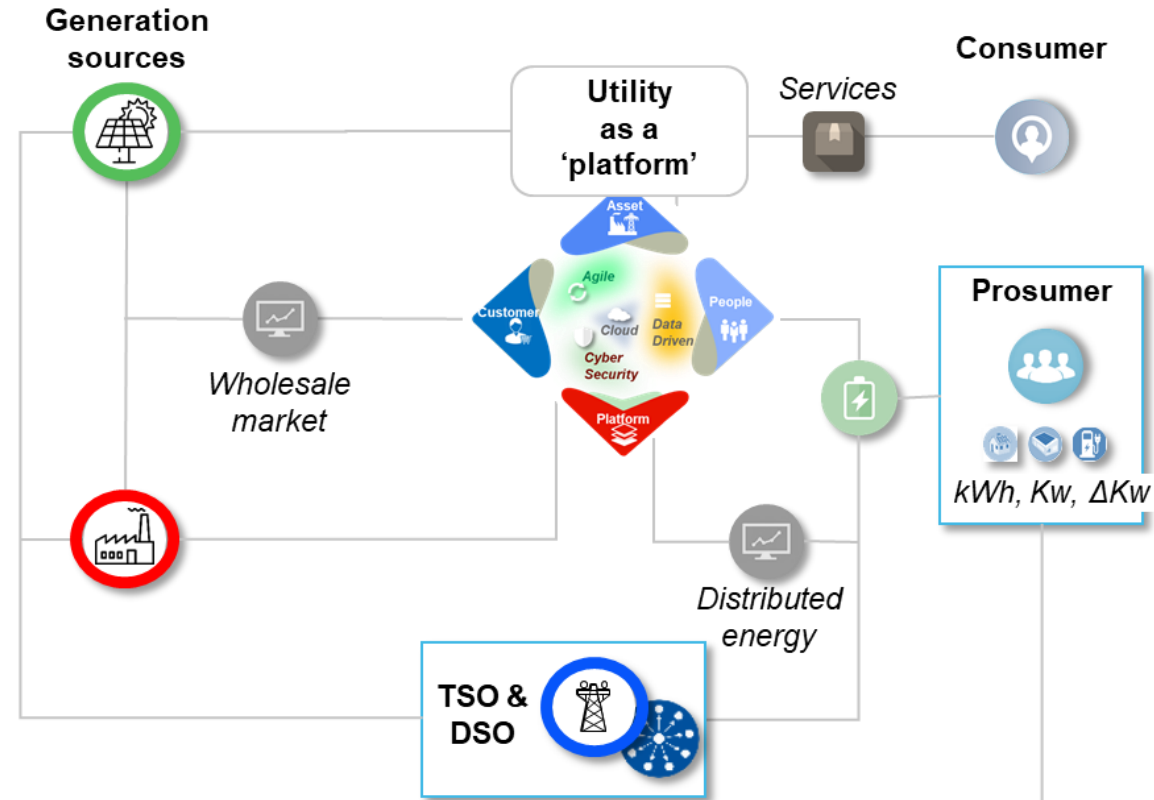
Generation sources

Utility as a 'platform'

Services

Consumer

Asset

Agile

Customer

Cloud

Data Driven

People

Cyber Security

Platform

Prosumer

Wholesale market

kWh, Kw, ΔKw

Distributed energy

TSO & DSO